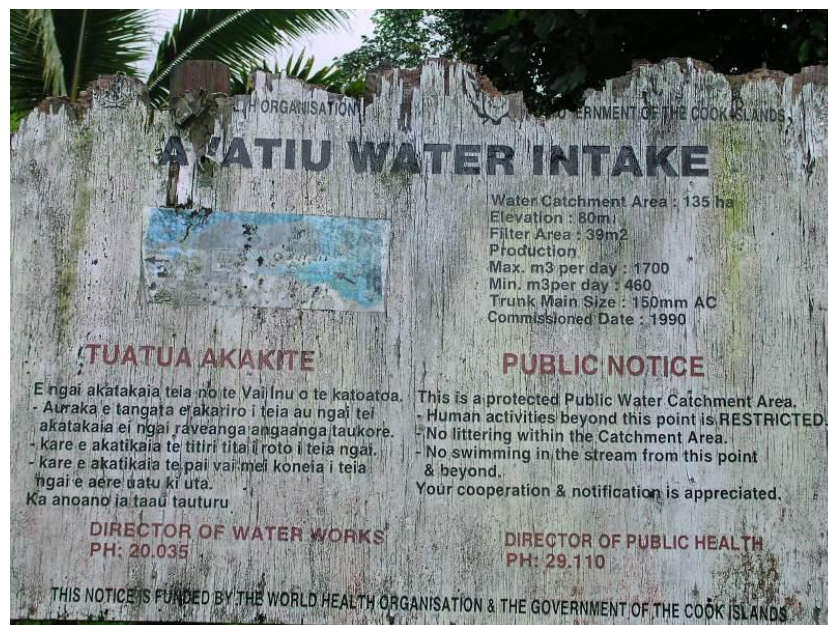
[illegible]TH ORGANISATION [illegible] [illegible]ERNMENT OF THE COOK ISLANDS

A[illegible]ATIU WATER INTAKE

Water Catchment Area : 135 ha
Elevation : 80m
Filter Area : 39m2
Production
Max. m3 per day : 1700
Min. m3per day : 460
Trunk Main Size : 150mm AC
Commissioned Date : 1990

TUATUA AKAKITE

E ngai akatakaia teia no te Vai Inu o te katoatoa.
- Auraka e tangata e akariro i teia au ngai tei akatakaia ei ngai raveanga angaanga taukore.
- kare e akatikaia te titiri tita i roto i teia ngai.
- kare e akatikaia te pai vai mei koneia i teia ngai e aere uatu ki uta.
Ka anoano ia taau tauturu

DIRECTOR OF WATER WORKS
PH: 20.035

PUBLIC NOTICE

This is a protected Public Water Catchment Area.
- Human activities beyond this point is RESTRICTED.
- No littering within the Catchment Area.
- No swimming in the stream from this point & beyond.
Your cooperation & notification is appreciated.

DIRECTOR OF PUBLIC HEALTH
PH: 29.110

THIS NOTICE IS FUNDED BY THE WORLD HEALTH ORGANISATION & THE GOVERNMENT OF THE COOK ISLANDS